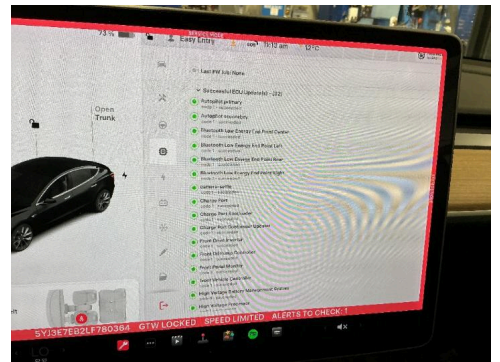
73 %
Easy Entry
10:18 am
12°C
Open
Trunk
Last PW Job Name
Successful ECU Updates (-28)
Autopilot primary
Autopilot secondary
Bluetooth Low Energy Car Front Center
Bluetooth Low Energy Car Front Left
Bluetooth Low Energy Car Front Right
Bluetooth Low Energy Car Rear Right
Camera-wide
Charge Port
Charge Port East Center
Charge Port Supervisor Update
Front Door Interior
Front Interface Controller
Front Panel Module
Gear Vehicle Controller
High Voltage Battery Management System
High Voltage Controller
5YJ3E7EB2LF780364 GTW LOCKED SPEED LIMITED ALERTS TO CHECK: 1